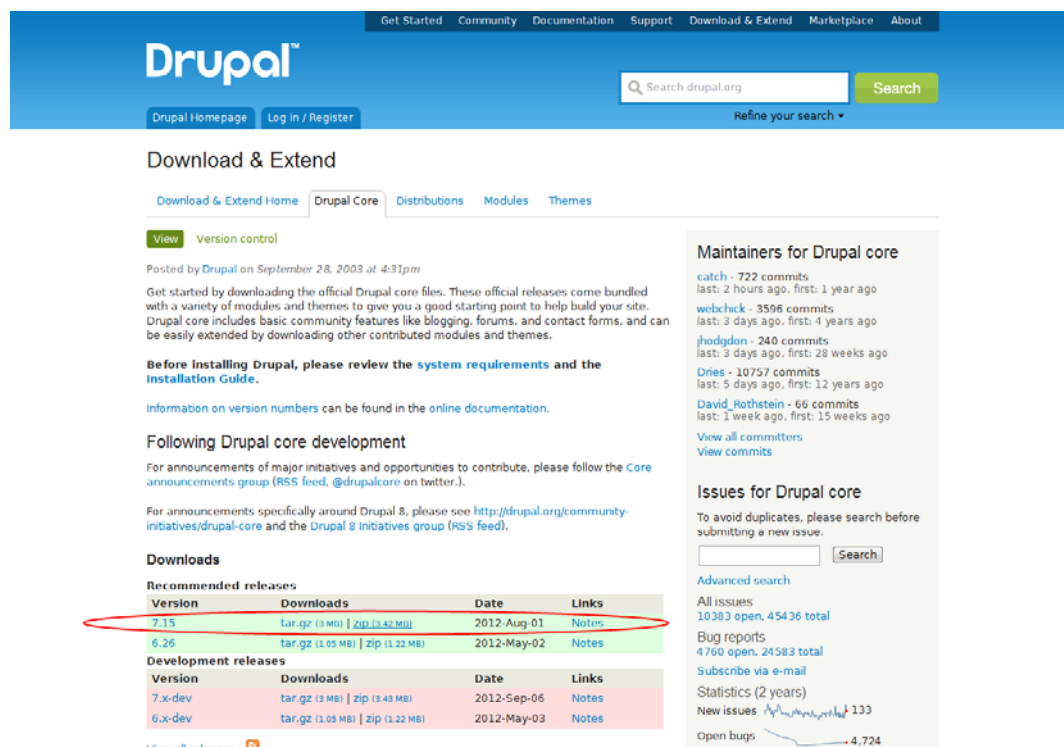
Get Started Community Documentation Support Download & Extend Marketplace About

Drupal™

Search drupal.org Search

Refine your search ▾

Drupal Homepage Log in / Register

Download & Extend

Download & Extend Home Drupal Core Distributions Modules Themes

View Version control

Posted by Drupal on September 28, 2003 at 4:31pm

Get started by downloading the official Drupal core files. These official releases come bundled with a variety of modules and themes to give you a good starting point to help build your site. Drupal core includes basic community features like blogging, forums, and contact forms, and can be easily extended by downloading other contributed modules and themes.

Before installing Drupal, please review the system requirements and the Installation Guide.

Information on version numbers can be found in the online documentation.

Following Drupal core development

For announcements of major initiatives and opportunities to contribute, please follow the Core announcements group (RSS feed, @drupalcore on twitter.).

For announcements specifically around Drupal 8, please see http://drupal.org/community-initiatives/drupal-core and the Drupal 8 Initiatives group (RSS feed).

Downloads

Recommended releases

| Version | Downloads | Date | Links |
|---|---|---|---|
| 7.15 | tar.gz (3 MB) \| zip (3.42 MB) | 2012-Aug-01 | Notes |
| 6.26 | tar.gz (1.05 MB) \| zip (1.22 MB) | 2012-May-02 | Notes |

Development releases

| Version | Downloads | Date | Links |
|---|---|---|---|
| 7.x-dev | tar.gz (3.03 MB) \| zip (3.43 MB) | 2012-Sep-06 | Notes |
| 6.x-dev | tar.gz (1.05 MB) \| zip (1.22 MB) | 2012-May-03 | Notes |

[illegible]

Maintainers for Drupal core

catch - 722 commits
last: 2 hours ago, first: 1 year ago
webchick - 3596 commits
last: 3 days ago, first: 4 years ago
jhodgdon - 240 commits
last: 3 days ago, first: 28 weeks ago
Dries - 10757 commits
last: 5 days ago, first: 12 years ago
David_Rothstein - 66 commits
last: 1 week ago, first: 15 weeks ago
View all committers
View commits

Issues for Drupal core

To avoid duplicates, please search before submitting a new issue.

Search

Advanced search

All issues
10383 open, 45436 total

Bug reports
4760 open, 24583 total

Subscribe via e-mail

Statistics (2 years)

New issues 133

Open bugs 4,724